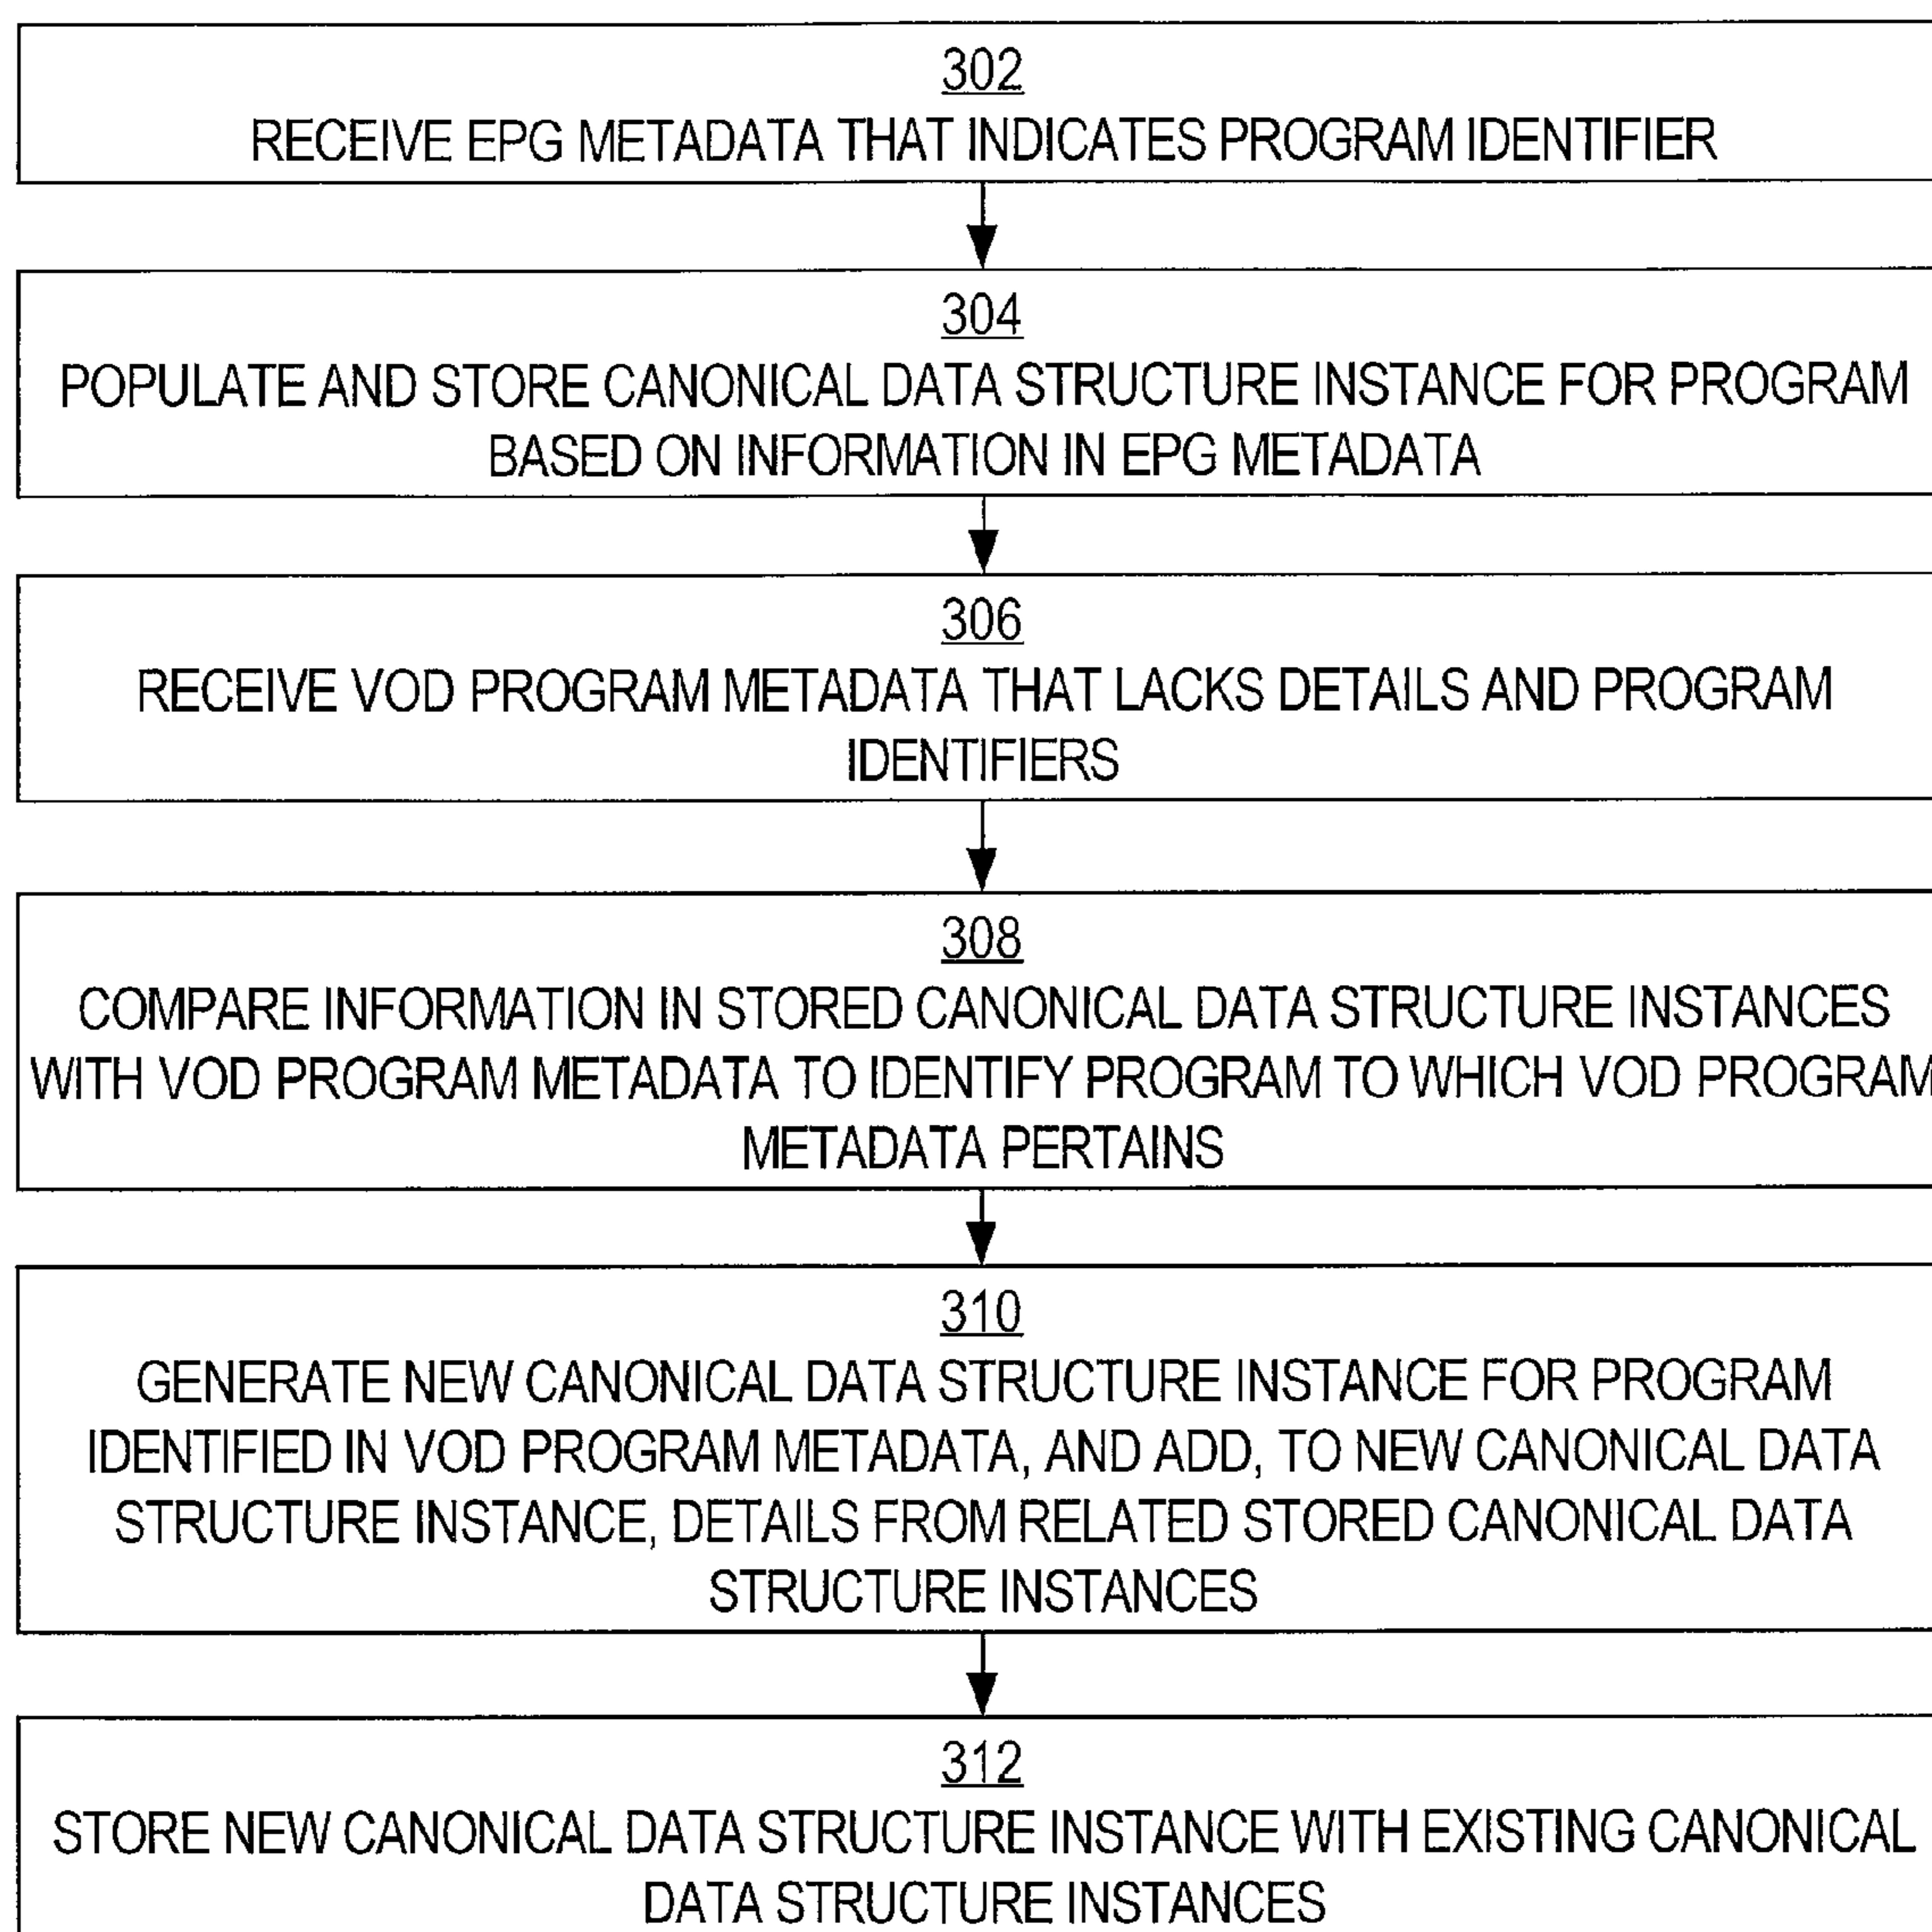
302
RECEIVE EPG METADATA THAT INDICATES PROGRAM IDENTIFIER

304
POPULATE AND STORE CANONICAL DATA STRUCTURE INSTANCE FOR PROGRAM BASED ON INFORMATION IN EPG METADATA

306
RECEIVE VOD PROGRAM METADATA THAT LACKS DETAILS AND PROGRAM IDENTIFIERS

308
COMPARE INFORMATION IN STORED CANONICAL DATA STRUCTURE INSTANCES WITH VOD PROGRAM METADATA TO IDENTIFY PROGRAM TO WHICH VOD PROGRAM METADATA PERTAINS

310
GENERATE NEW CANONICAL DATA STRUCTURE INSTANCE FOR PROGRAM IDENTIFIED IN VOD PROGRAM METADATA, AND ADD, TO NEW CANONICAL DATA STRUCTURE INSTANCE, DETAILS FROM RELATED STORED CANONICAL DATA STRUCTURE INSTANCES

312
STORE NEW CANONICAL DATA STRUCTURE INSTANCE WITH EXISTING CANONICAL DATA STRUCTURE INSTANCES